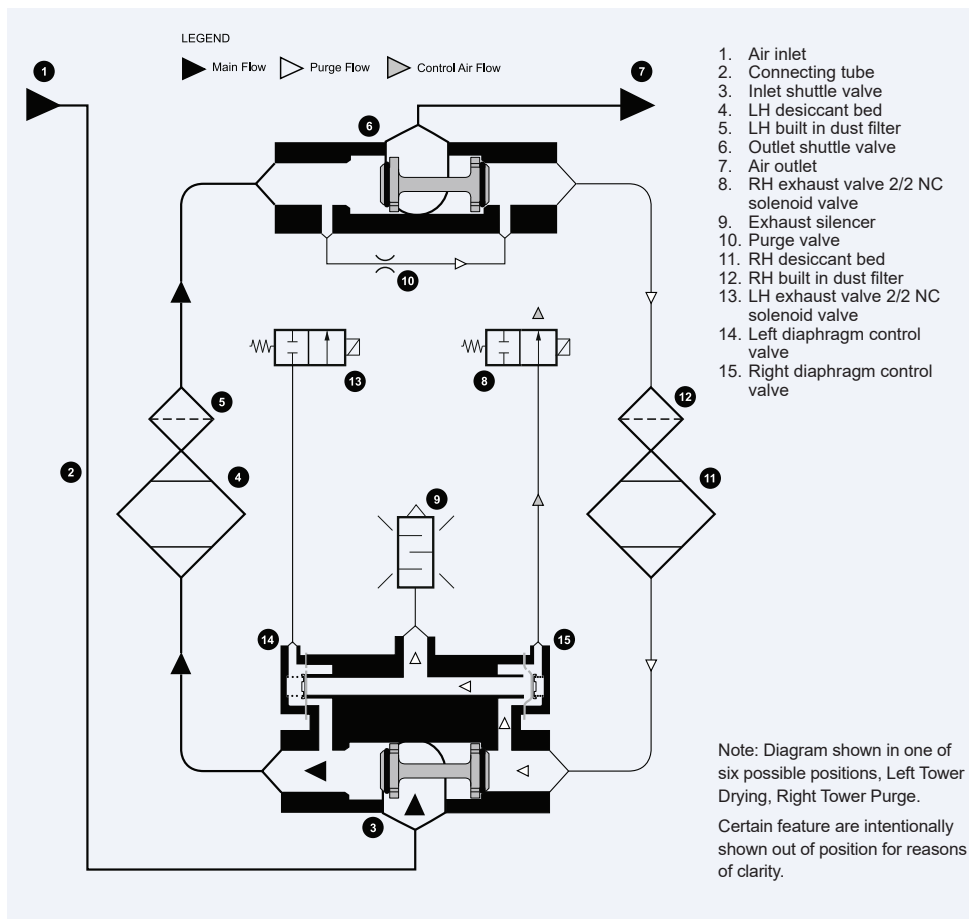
LEGEND

Main Flow Purge Flow Control Air Flow

1
2
3
4
5
6
7
8
9
10
11
12
13
14
15

1. Air inlet
2. Connecting tube
3. Inlet shuttle valve
4. LH desiccant bed
5. LH built in dust filter
6. Outlet shuttle valve
7. Air outlet
8. RH exhaust valve 2/2 NC solenoid valve
9. Exhaust silencer
10. Purge valve
11. RH desiccant bed
12. RH built in dust filter
13. LH exhaust valve 2/2 NC solenoid valve
14. Left diaphragm control valve
15. Right diaphragm control valve

Note: Diagram shown in one of six possible positions, Left Tower Drying, Right Tower Purge.

Certain feature are intentionally shown out of position for reasons of clarity.